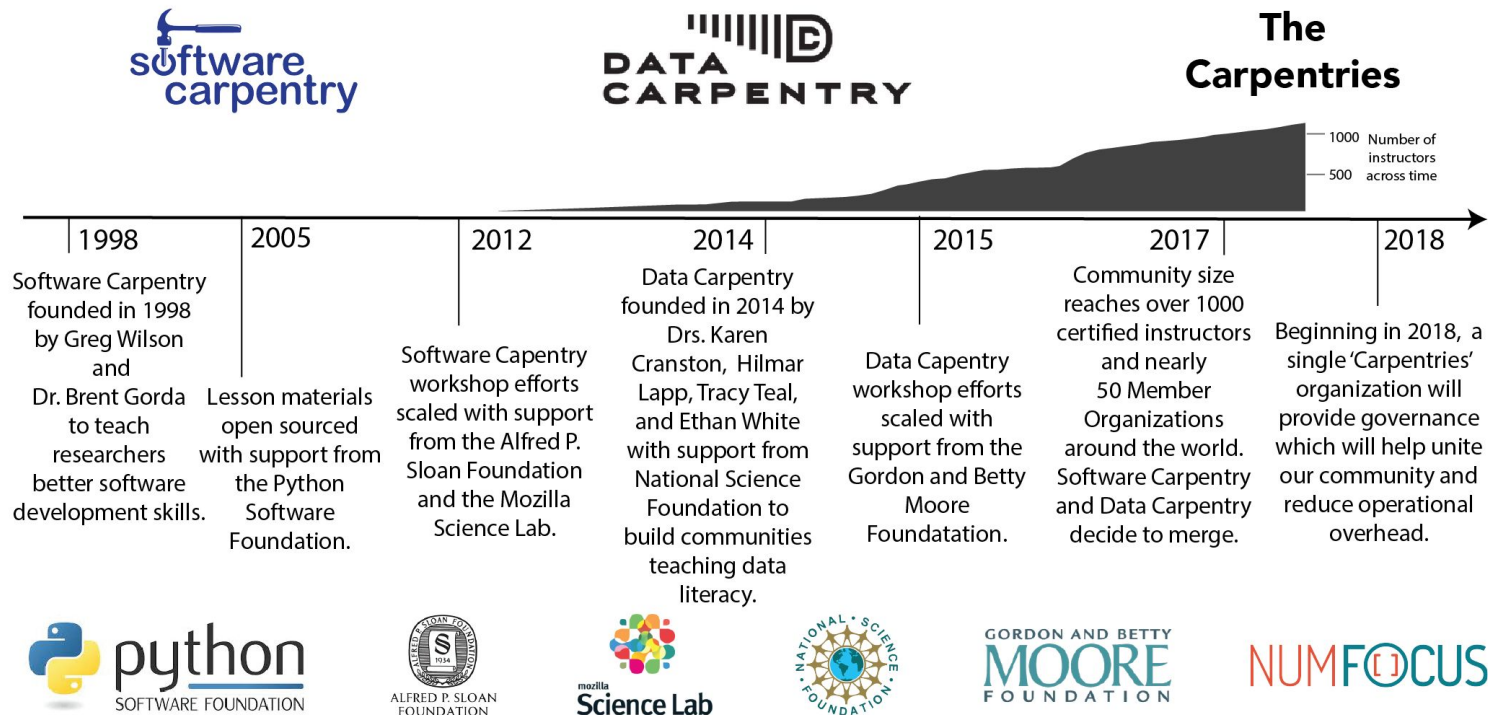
software carpentry

DATA CARPENTRY

The Carpentries

1000 Number of instructors across time
500

1998

Software Carpentry founded in 1998 by Greg Wilson and Dr. Brent Gorda to teach researchers better software development skills.

2005

Lesson materials open sourced with support from the Python Software Foundation.

2012

Software Capentry workshop efforts scaled with support from the Alfred P. Sloan Foundation and the Mozilla Science Lab.

2014

Data Carpentry founded in 2014 by Drs. Karen Cranston, Hilmar Lapp, Tracy Teal, and Ethan White with support from National Science Foundation to build communities teaching data literacy.

2015

Data Capentry workshop efforts scaled with support from the Gordon and Betty Moore Foundatation.

2017

Community size reaches over 1000 certified instructors and nearly 50 Member Organizations around the world. Software Carpentry and Data Carpentry decide to merge.

2018

Beginning in 2018, a single 'Carpentries' organization will provide governance which will help unite our community and reduce operational overhead.

python SOFTWARE FOUNDATION

ALFRED P. SLOAN FOUNDATION 1934

mozilla Science Lab

NATIONAL SCIENCE FOUNDATION

GORDON AND BETTY MOORE FOUNDATION

NUMFOCUS